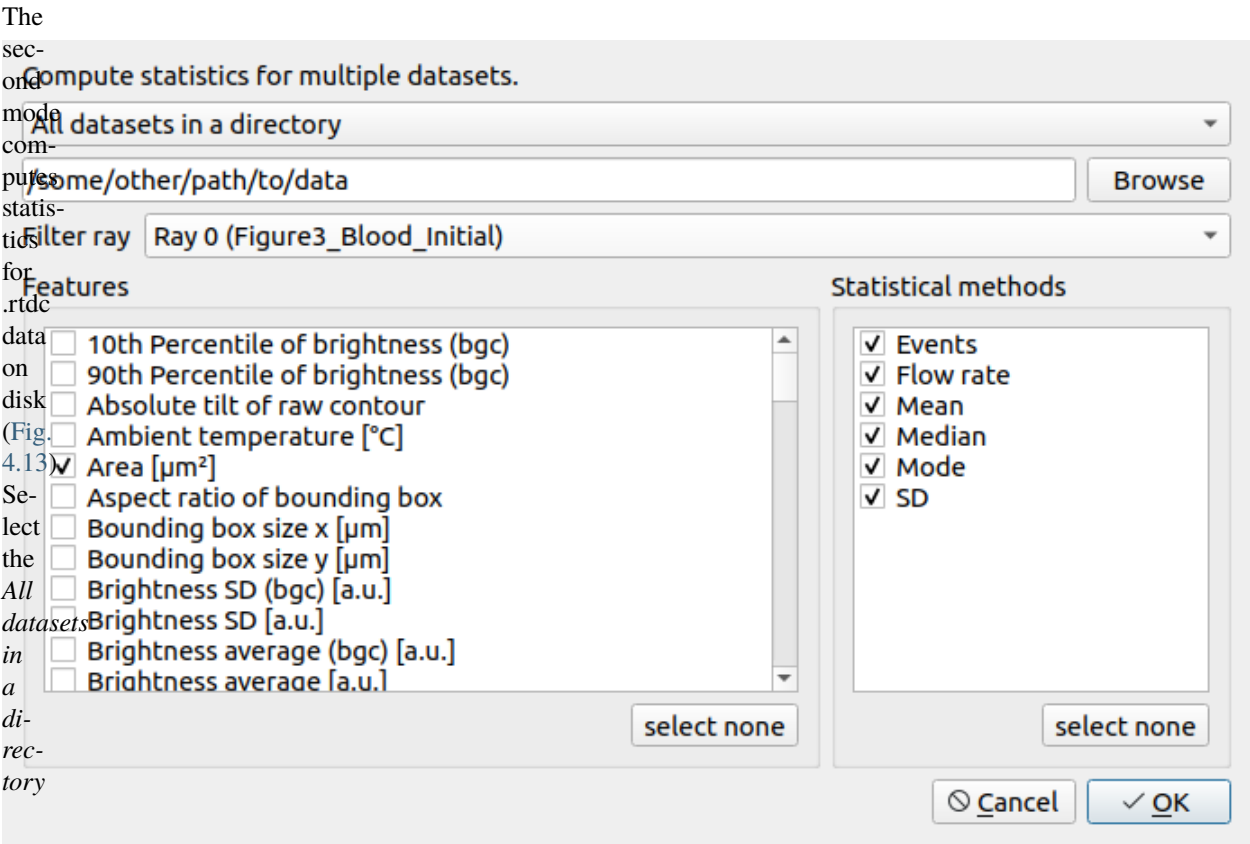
The second mode computes statistics for .rtdc data on disk (Fig. 4.13). Select the *All datasets in a directory*

Compute statistics for multiple datasets.

All datasets in a directory

/some/other/path/to/data

Browse

Filter ray Ray 0 (Figure3_Blood_Initial)

Features

10th Percentile of brightness (bgc)
90th Percentile of brightness (bgc)
Absolute tilt of raw contour
Ambient temperature [°C]
Area [µm²]
Aspect ratio of bounding box
Bounding box size x [µm]
Bounding box size y [µm]
Brightness SD (bgc) [a.u.]
Brightness SD [a.u.]
Brightness average (bgc) [a.u.]
Brightness average [a.u.]

select none

Statistical methods

Events
Flow rate
Mean
Median
Mode
SD

select none

Cancel

OK